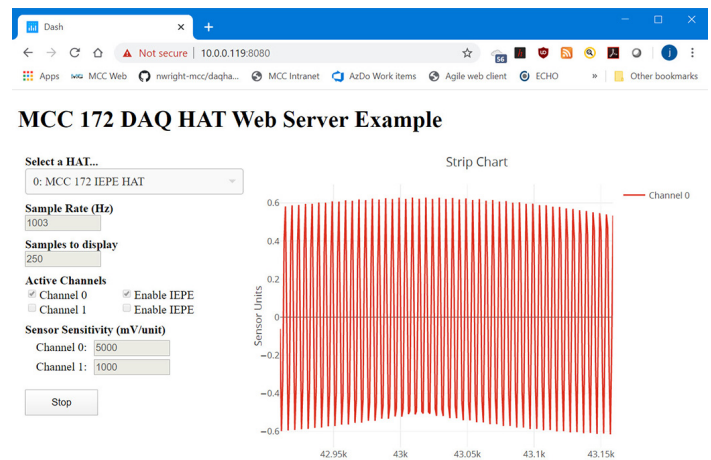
Dash ×

+

Not secure | 10.0.0.119:8080

56

j

Apps MCC Web nwright-mcc/daqha... MCC Intranet AzDo Work items Agile web client ECHO » Other bookmarks

MCC 172 DAQ HAT Web Server Example

Select a HAT...

0: MCC 172 IEPE HAT

Sample Rate (Hz)

1003

Samples to display

250

Active Channels

Channel 0 Enable IEPE

Channel 1 Enable IEPE

Sensor Sensitivity (mV/unit)

Channel 0: 5000

Channel 1: 1000

Stop

Strip Chart

Channel 0

Sensor Units

0.6

0.4

0.2

0

−0.2

−0.4

−0.6

42.95k

43k

43.05k

43.1k

43.15k